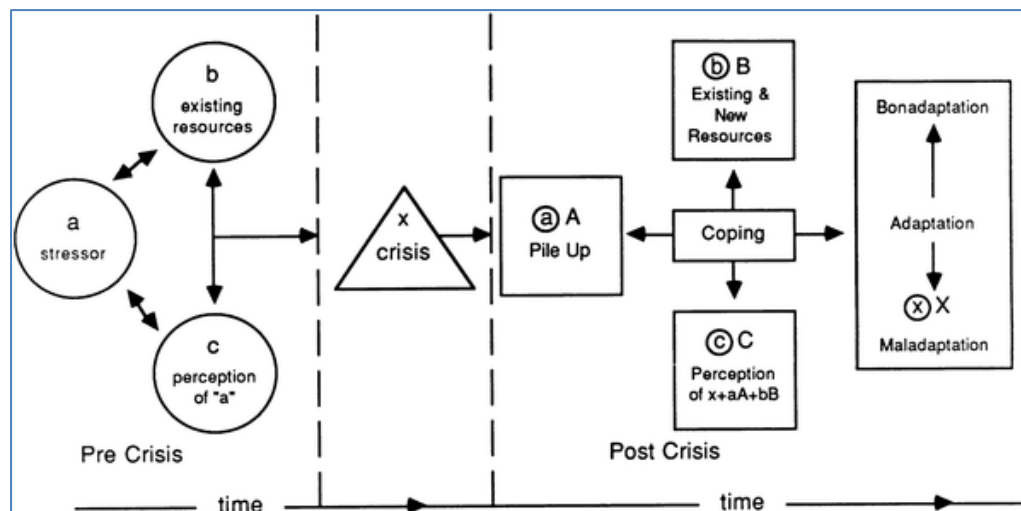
b
existing resources

a
stressor

c
perception of "a"

Pre Crisis

x
crisis

ⓐ A
Pile Up

ⓑ B
Existing & New Resources

Coping

ⓒ C
Perception of x+aA+bB

Bonadaptation

Adaptation

ⓧ X
Maladaptation

Post Crisis

time

time